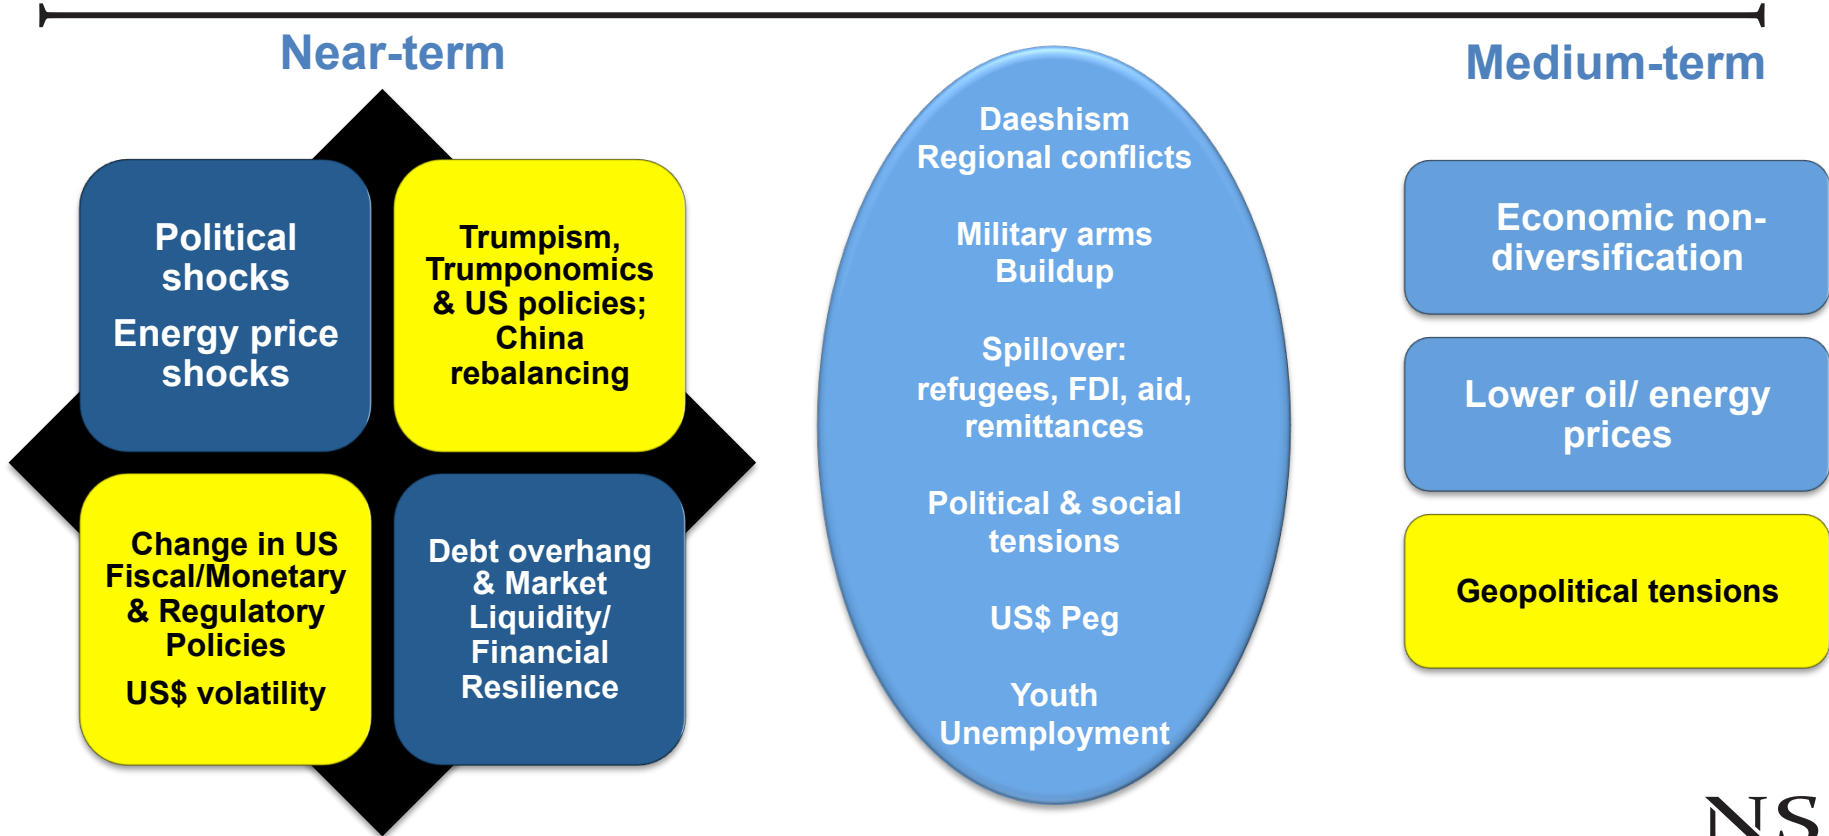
Near-term

Medium-term

Political shocks

Energy price shocks

Trumpism, Trumponomics & US policies; China rebalancing

Change in US Fiscal/Monetary & Regulatory Policies

US$ volatility

Debt overhang & Market Liquidity/ Financial Resilience

Daeshism
Regional conflicts

Military arms Buildup

Spillover: refugees, FDI, aid, remittances

Political & social tensions

US$ Peg

Youth Unemployment

Economic non-diversification

Lower oil/ energy prices

Geopolitical tensions

NS